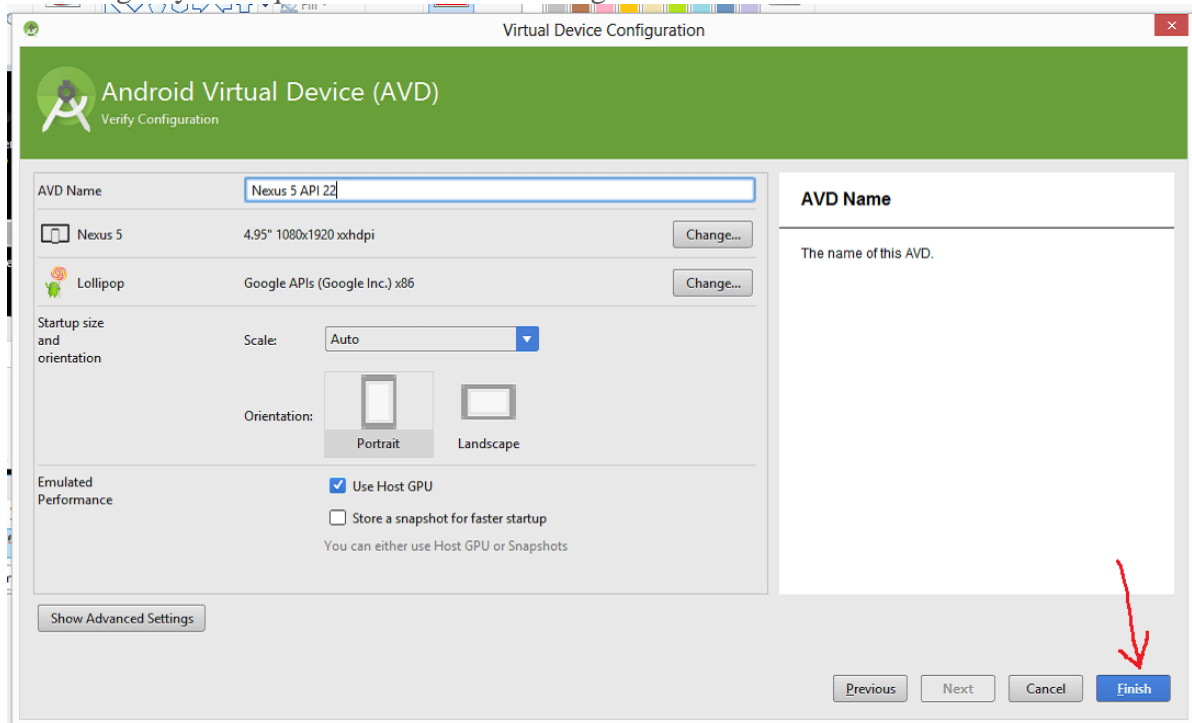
Virtual Device Configuration

Android Virtual Device (AVD)
Verify Configuration

AVD Name
Nexus 5 API 22

Nexus 5
4.95" 1080x1920 xxhdpi
Change...

Lollipop
Google APIs (Google Inc.) x86
Change...

Startup size and orientation
Scale:
Auto

Orientation:
Portrait
Landscape

Emulated Performance
Use Host GPU
Store a snapshot for faster startup
You can either use Host GPU or Snapshots

Show Advanced Settings

AVD Name

The name of this AVD.

Previous
Next
Cancel
Finish